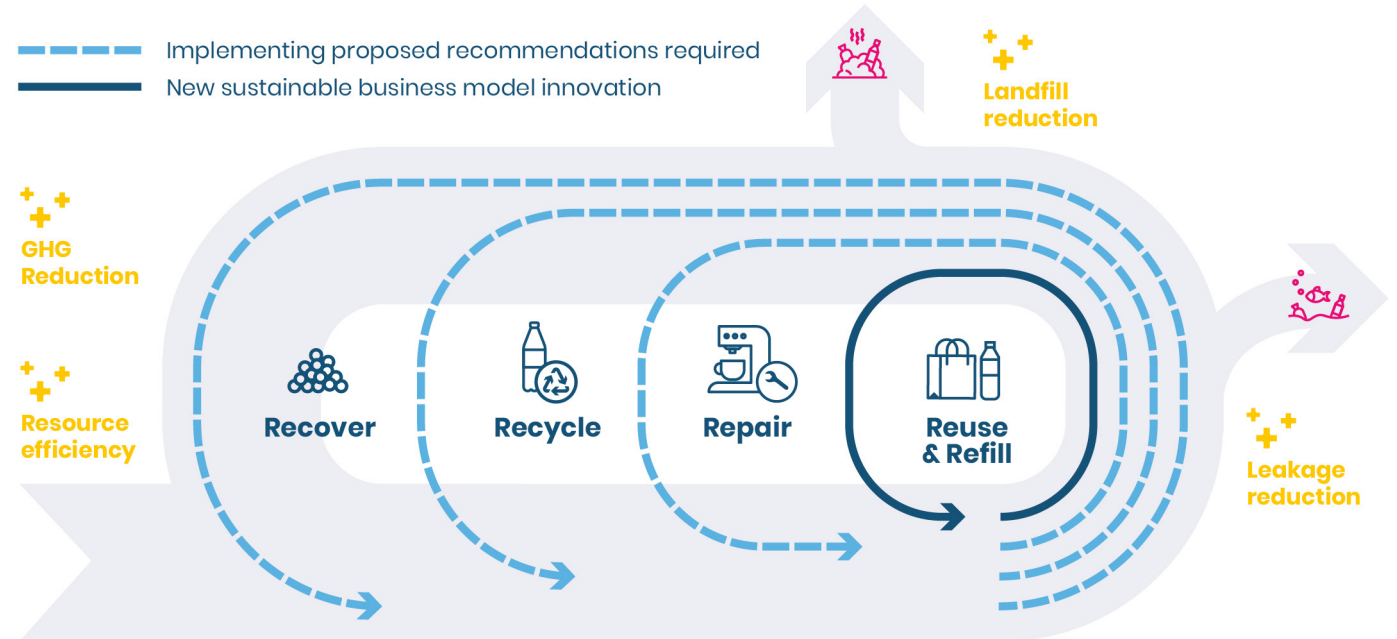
Implementing proposed recommendations required
New sustainable business model innovation

Landfill reduction

GHG Reduction

Resource efficiency

Recover

Recycle

Repair

Reuse & Refill

Leakage reduction